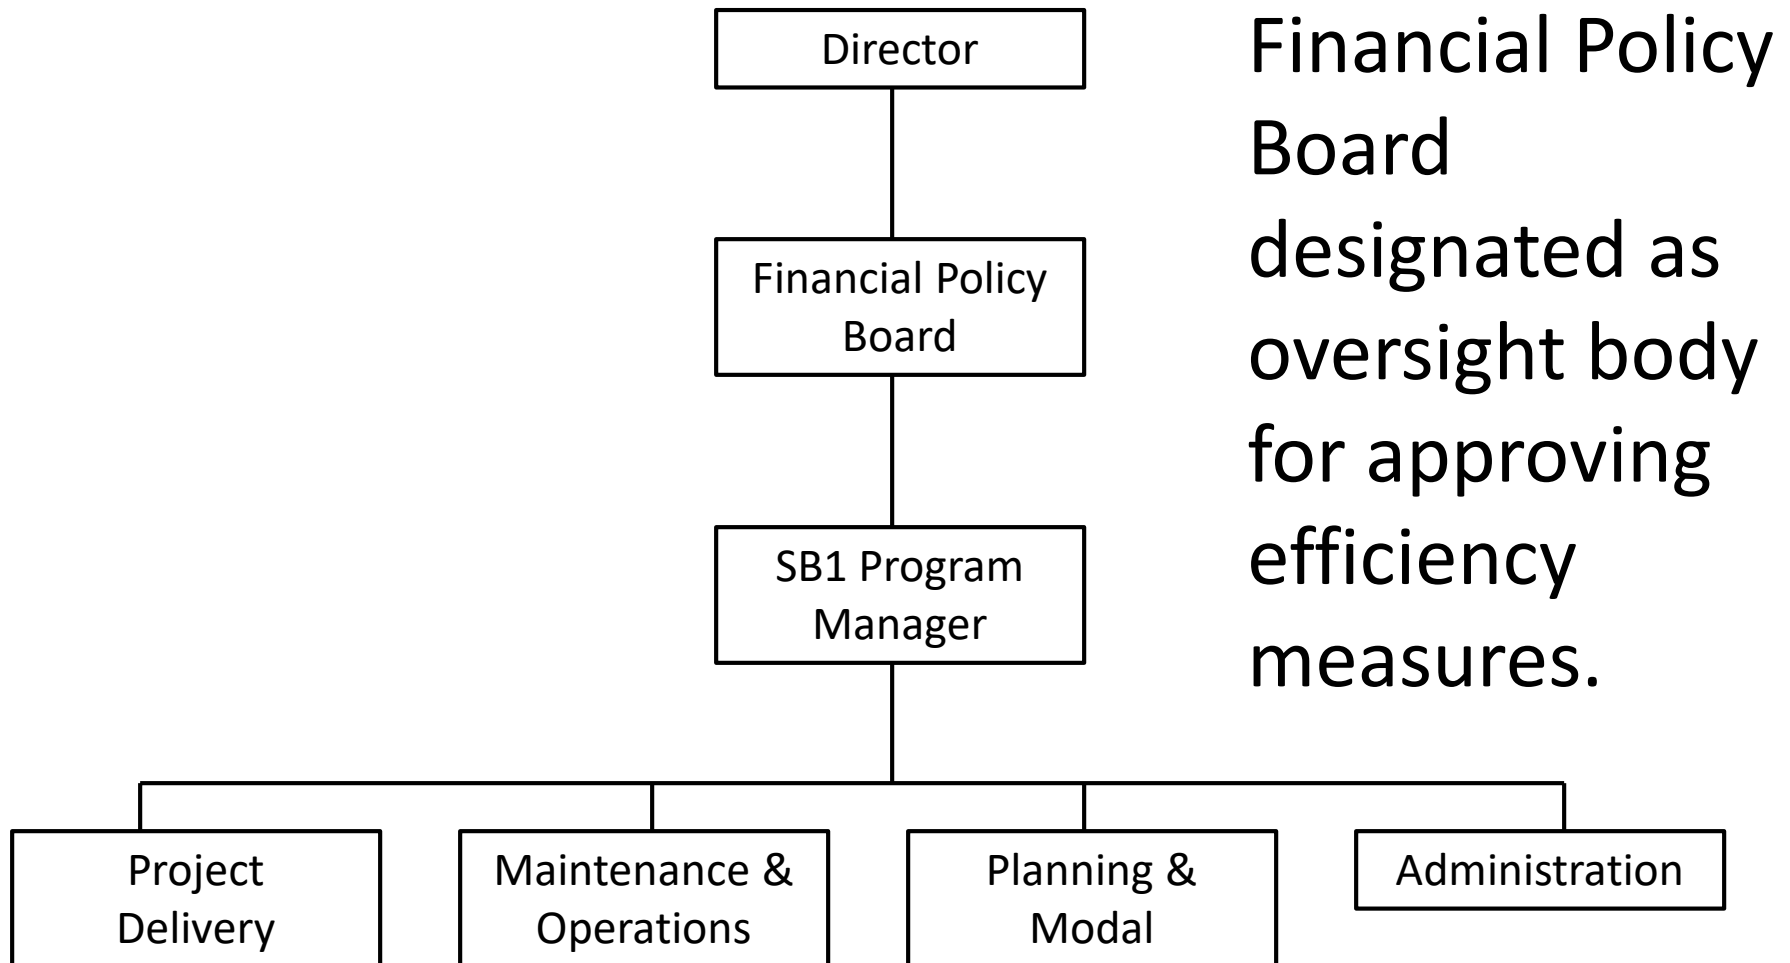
Director

Financial Policy Board

SB1 Program Manager

Project Delivery

Maintenance & Operations

Planning & Modal

Administration

Financial Policy Board designated as oversight body for approving efficiency measures.